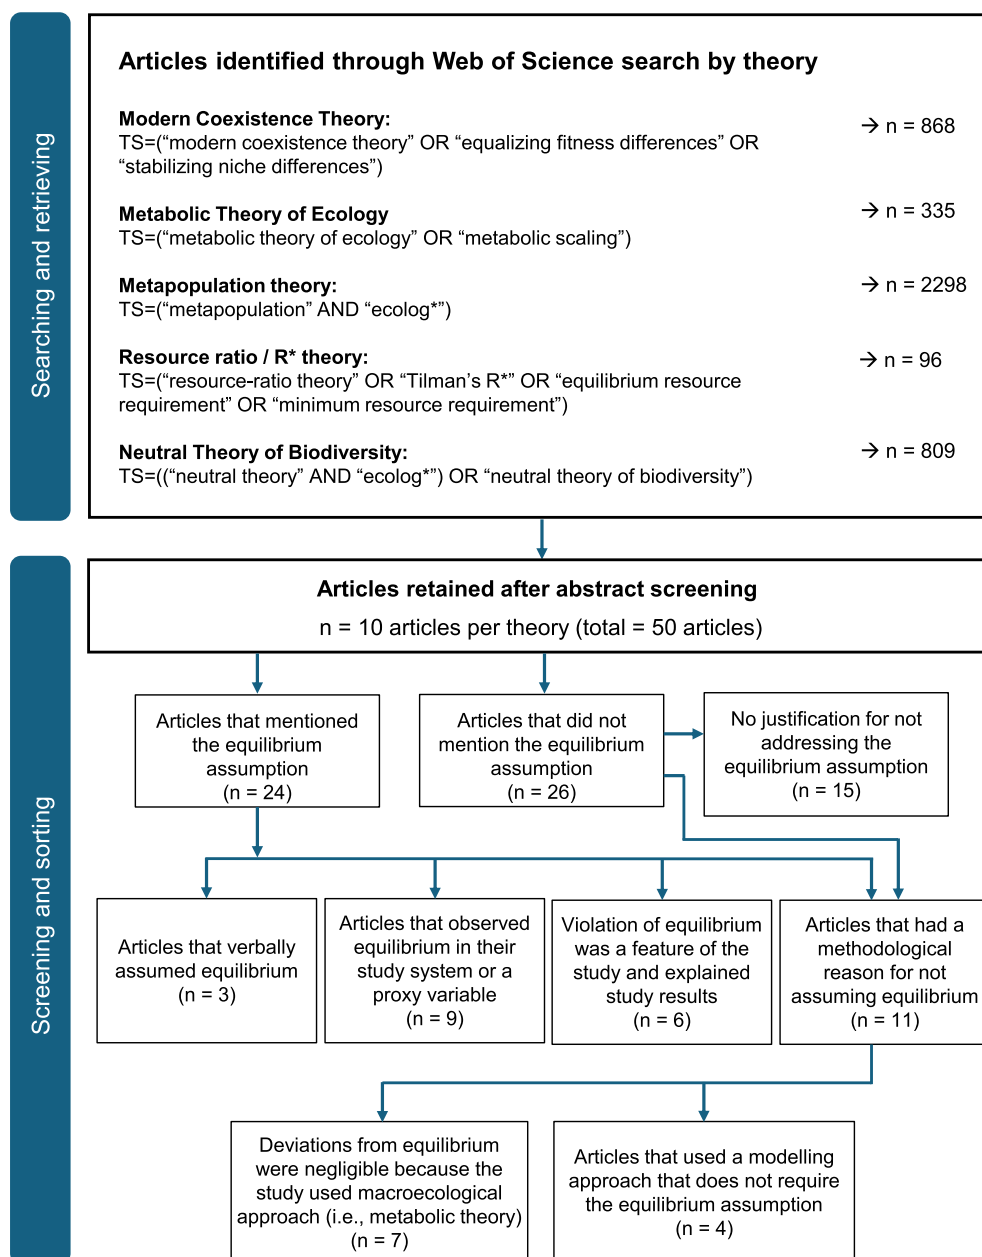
Searching and retrieving

Articles identified through Web of Science search by theory

Modern Coexistence Theory:
TS=("modern coexistence theory" OR "equalizing fitness differences" OR "stabilizing niche differences")
→ n = 868

Metabolic Theory of Ecology
TS=("metabolic theory of ecology" OR "metabolic scaling")
→ n = 335

Metapopulation theory:
TS=("metapopulation" AND "ecolog*")
→ n = 2298

Resource ratio / R* theory:
TS=("resource-ratio theory" OR "Tilman's R*" OR "equilibrium resource requirement" OR "minimum resource requirement")
→ n = 96

Neutral Theory of Biodiversity:
TS=(("neutral theory" AND "ecolog*") OR "neutral theory of biodiversity")
→ n = 809

Screening and sorting

Articles retained after abstract screening
n = 10 articles per theory (total = 50 articles)

Articles that mentioned the equilibrium assumption (n = 24)

Articles that did not mention the equilibrium assumption (n = 26)

No justification for not addressing the equilibrium assumption (n = 15)

Articles that verbally assumed equilibrium (n = 3)

Articles that observed equilibrium in their study system or a proxy variable (n = 9)

Violation of equilibrium was a feature of the study and explained study results (n = 6)

Articles that had a methodological reason for not assuming equilibrium (n = 11)

Deviations from equilibrium were negligible because the study used macroecological approach (i.e., metabolic theory) (n = 7)

Articles that used a modelling approach that does not require the equilibrium assumption (n = 4)